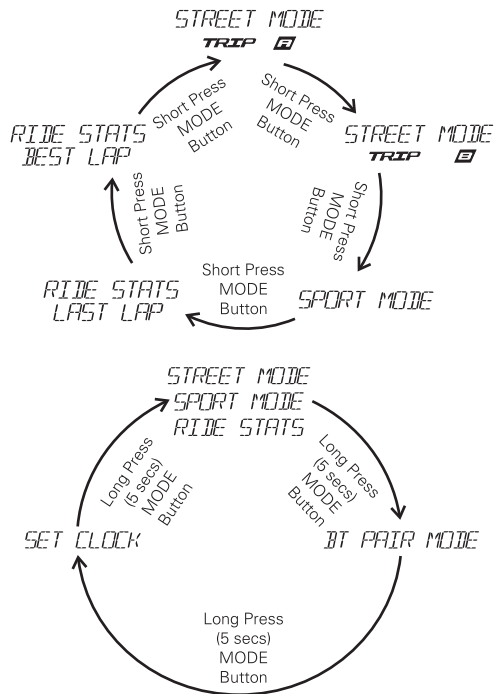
STREET MODE
TRIP A

Short Press MODE Button

STREET MODE
TRIP B

Short Press MODE Button

SPORT MODE

Short Press MODE Button

RIDE STATS
LAST LAP

Short Press MODE Button

RIDE STATS
BEST LAP

Short Press MODE Button

STREET MODE
SPORT MODE
RIDE STATS

Long Press (5 secs) MODE Button

BT PAIR MODE

Long Press (5 secs) MODE Button

SET CLOCK

Long Press (5 secs) MODE Button